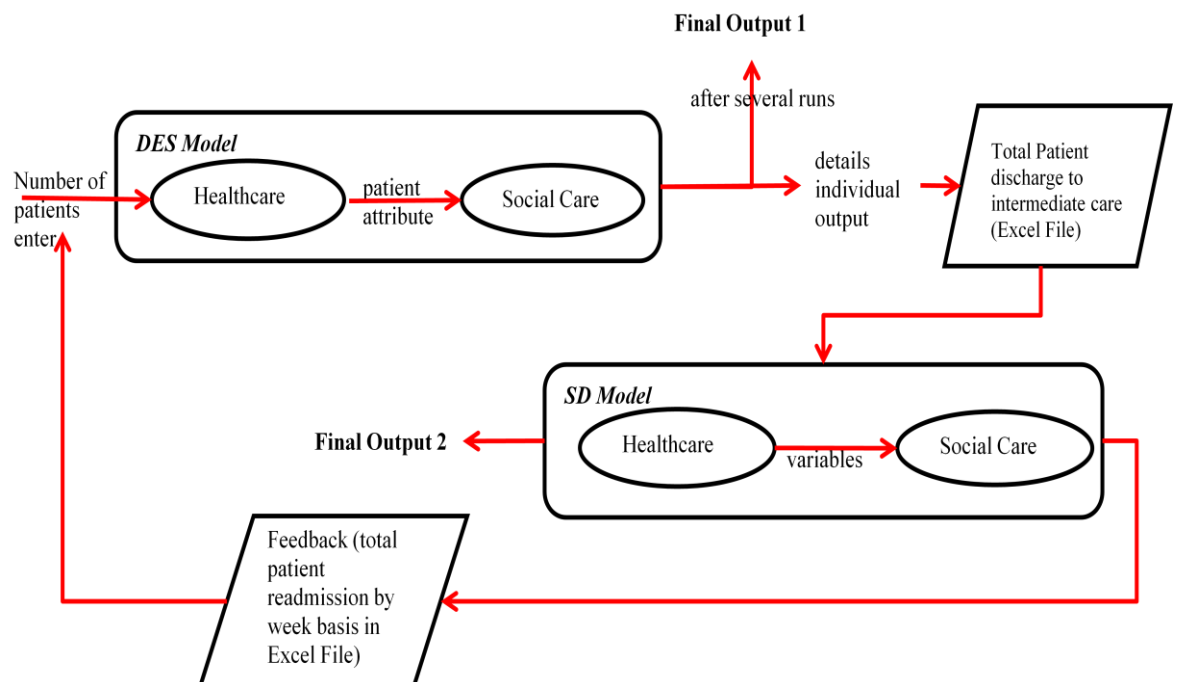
Final Output 1

after several runs

DES Model

Number of patients enter

Healthcare

patient attribute

Social Care

details individual output

Total Patient discharge to intermediate care (Excel File)

SD Model

Final Output 2

Healthcare

variables

Social Care

Feedback (total patient readmission by week basis in Excel File)